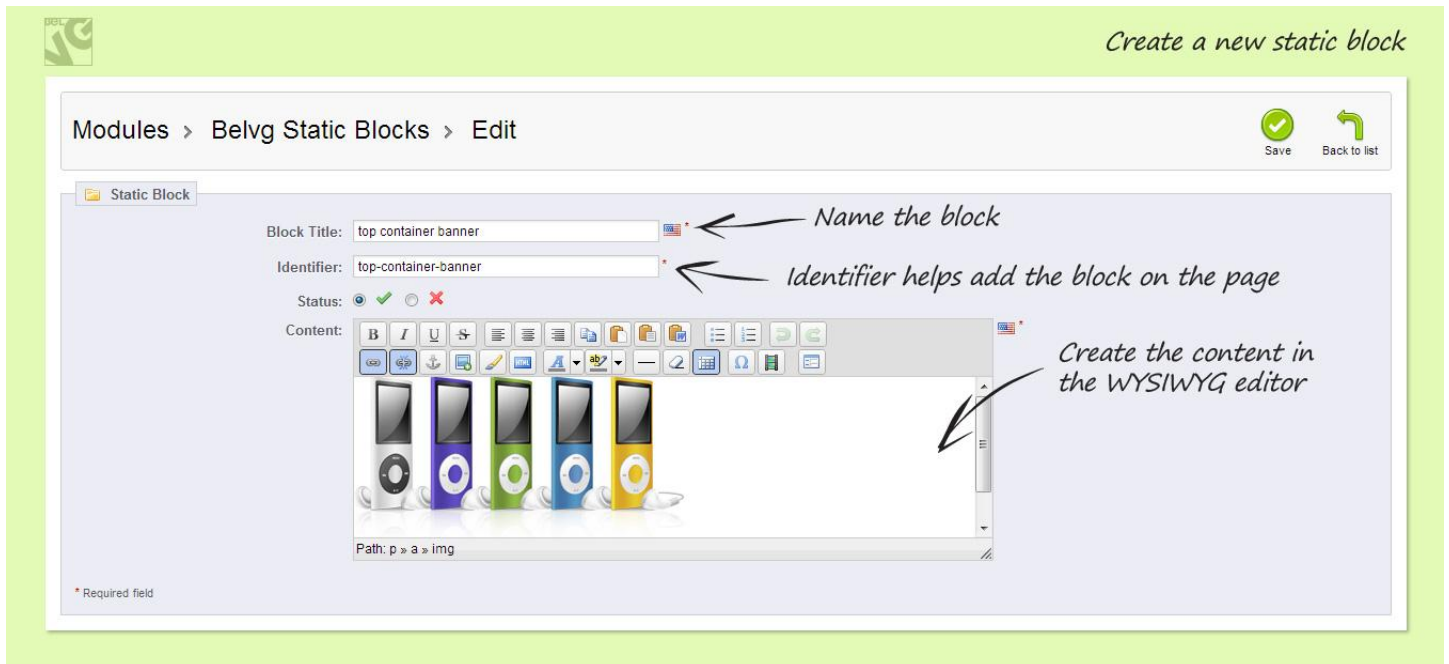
Create a new static block

Modules > Belvg Static Blocks > Edit

Save

Back to list

Static Block

Block Title: top container banner *

Name the block

Identifier: top-container-banner *

Identifier helps add the block on the page

Status:

Content: *

Create the content in the WYSIWYG editor

Path: p » a » img

* Required field